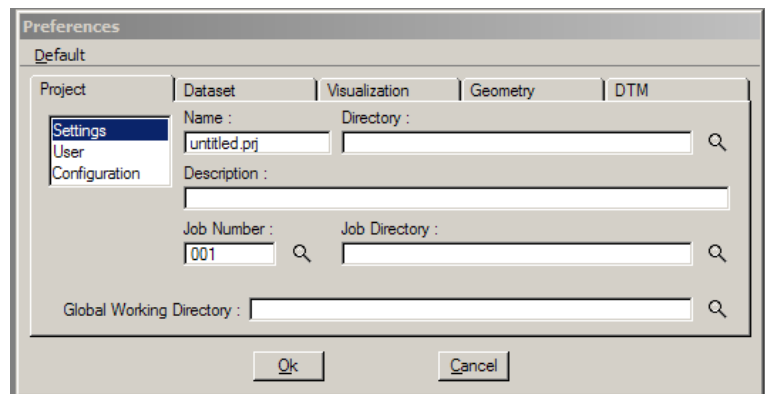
Preferences
Default

Project
Dataset
Visualization
Geometry
DTM

Settings
User
Configuration

Name :
untitled.prj
Directory :

Description :

Job Number :
001
Job Directory :

Global Working Directory :

Ok
Cancel